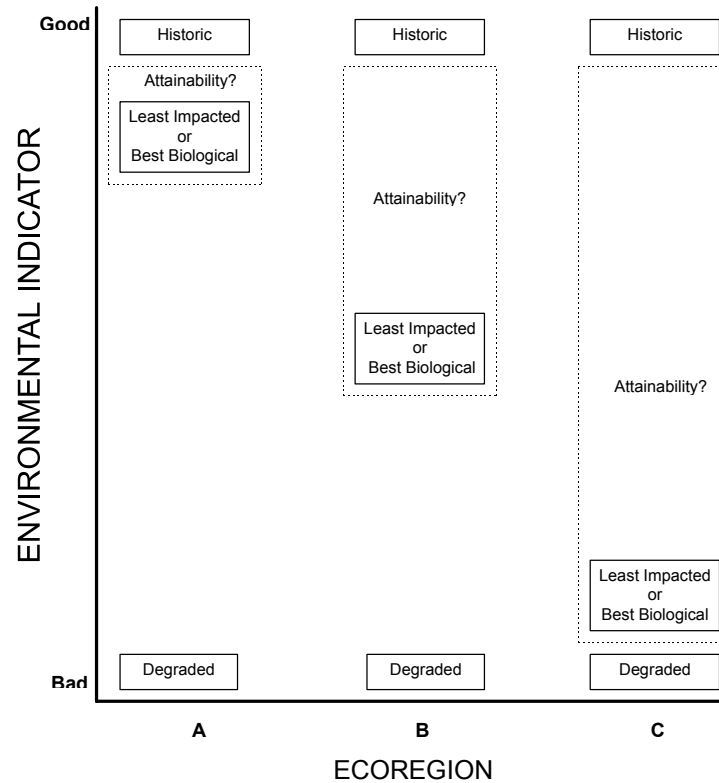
Good

ENVIRONMENTAL INDICATOR

Historic

Attainability?

Least Impacted
or
Best Biological

Degraded

Historic

Attainability?

Least Impacted
or
Best Biological

Degraded

Historic

Attainability?

Least Impacted
or
Best Biological

Degraded

Bad

A

B

C

ECOREGION